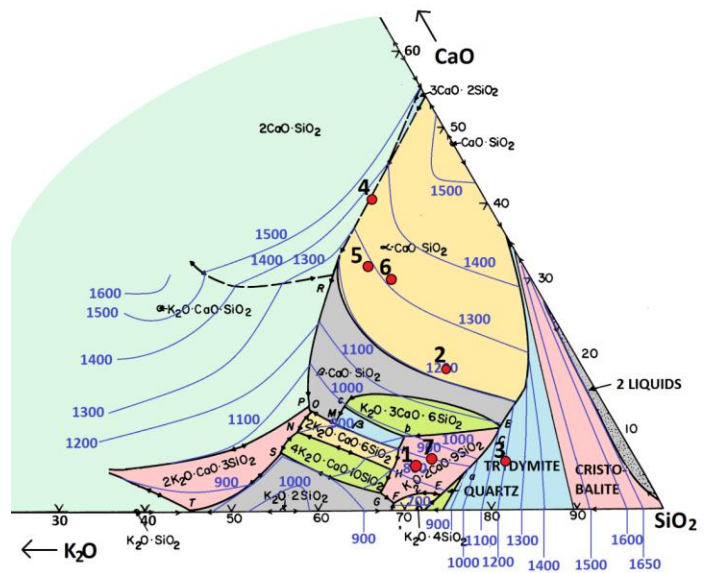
CaO
60
$3CaO \cdot 2SiO_2$
50
$CaO \cdot SiO_2$
$2CaO \cdot SiO_2$
4
1500
40
1500
1400
1300
5
6
$\alpha$-$CaO \cdot SiO_2$
1400
30
1600
1500
$\alpha$-$K_2O \cdot CaO \cdot SiO_2$
R
1300
1400
1100
2
20
1200
2 LIQUIDS
$\beta$-$CaO \cdot SiO_2$
1000
1300
P
O
M
$K_2O \cdot 3CaO \cdot 6SiO_2$
1200
1100
N
$2K_2O \cdot CaO \cdot 6SiO_2$
1000
10
$2K_2O \cdot CaO \cdot 3SiO_2$
S
$4K_2O \cdot CaO \cdot 10SiO_2$
1
7
$K_2O \cdot 2CaO \cdot 9SiO_2$
3
TRIDYMITE
CRISTOBALITE
900
T
1000
$K_2O \cdot 2SiO_2$
QUARTZ
30
40
50
60
70
80
90
SiO₂
900
900
$K_2O \cdot 4SiO_2$
1100
1300
1500
1600
1650
1000
1200
1400
$K_2O$
$K_2O \cdot SiO_2$